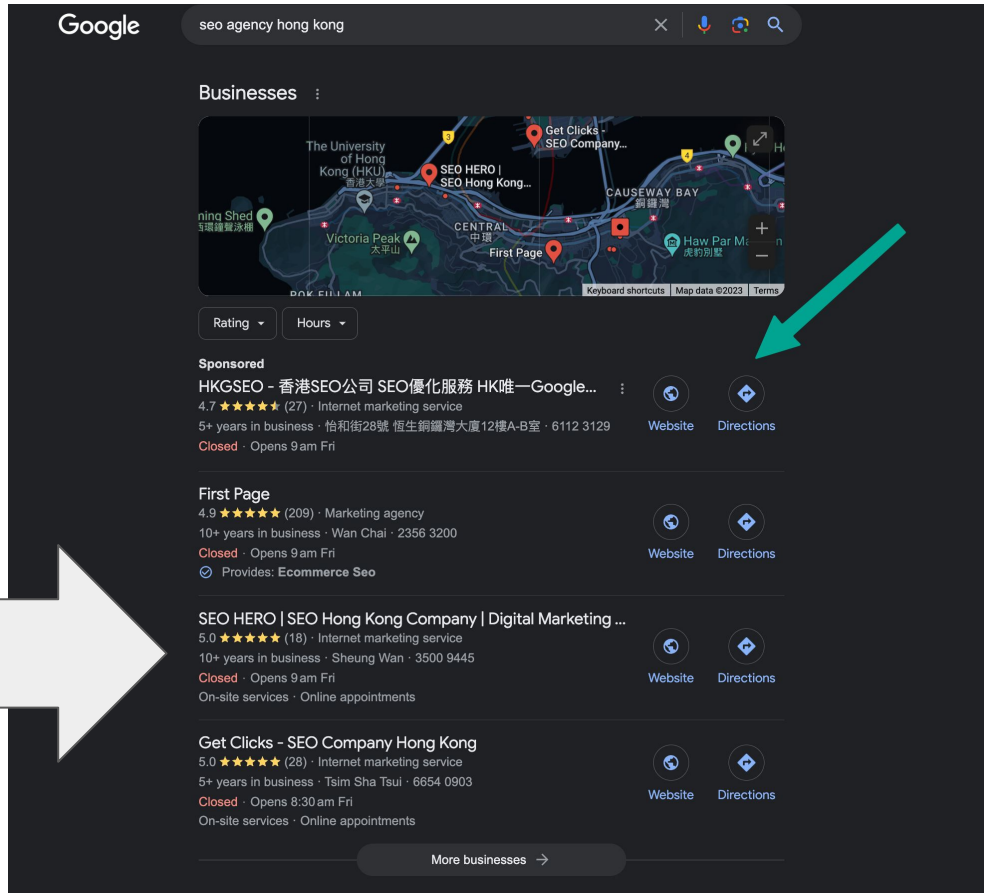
Google

seo agency hong kong

Businesses

The University of Hong Kong (HKU) 香港大學
SEO HERO | SEO Hong Kong...
Get Clicks - SEO Company...
CAUSEWAY BAY 銅鑼灣
ning Shed
Victoria Peak 太平山
CENTRAL 中環
First Page
Haw Par Ma 虎豹別墅
POK FU LAM
Keyboard shortcuts | Map data ©2023 | Terms

Rating
Hours

Sponsored
HKGSEO - 香港SEO公司 SEO優化服務 HK唯一Google...
4.7 ★★★★★ (27) · Internet marketing service
5+ years in business · 怡和街28號 恒生銅鑼灣大廈12樓A-B室 · 6112 3129
Closed · Opens 9 am Fri
Website
Directions

First Page
4.9 ★★★★★ (209) · Marketing agency
10+ years in business · Wan Chai · 2356 3200
Closed · Opens 9 am Fri
Provides: Ecommerce Seo
Website
Directions

SEO HERO | SEO Hong Kong Company | Digital Marketing ...
5.0 ★★★★★ (18) · Internet marketing service
10+ years in business · Sheung Wan · 3500 9445
Closed · Opens 9 am Fri
On-site services · Online appointments
Website
Directions

Get Clicks - SEO Company Hong Kong
5.0 ★★★★★ (28) · Internet marketing service
5+ years in business · Tsim Sha Tsui · 6654 0903
Closed · Opens 8:30 am Fri
On-site services · Online appointments
Website
Directions

More businesses →